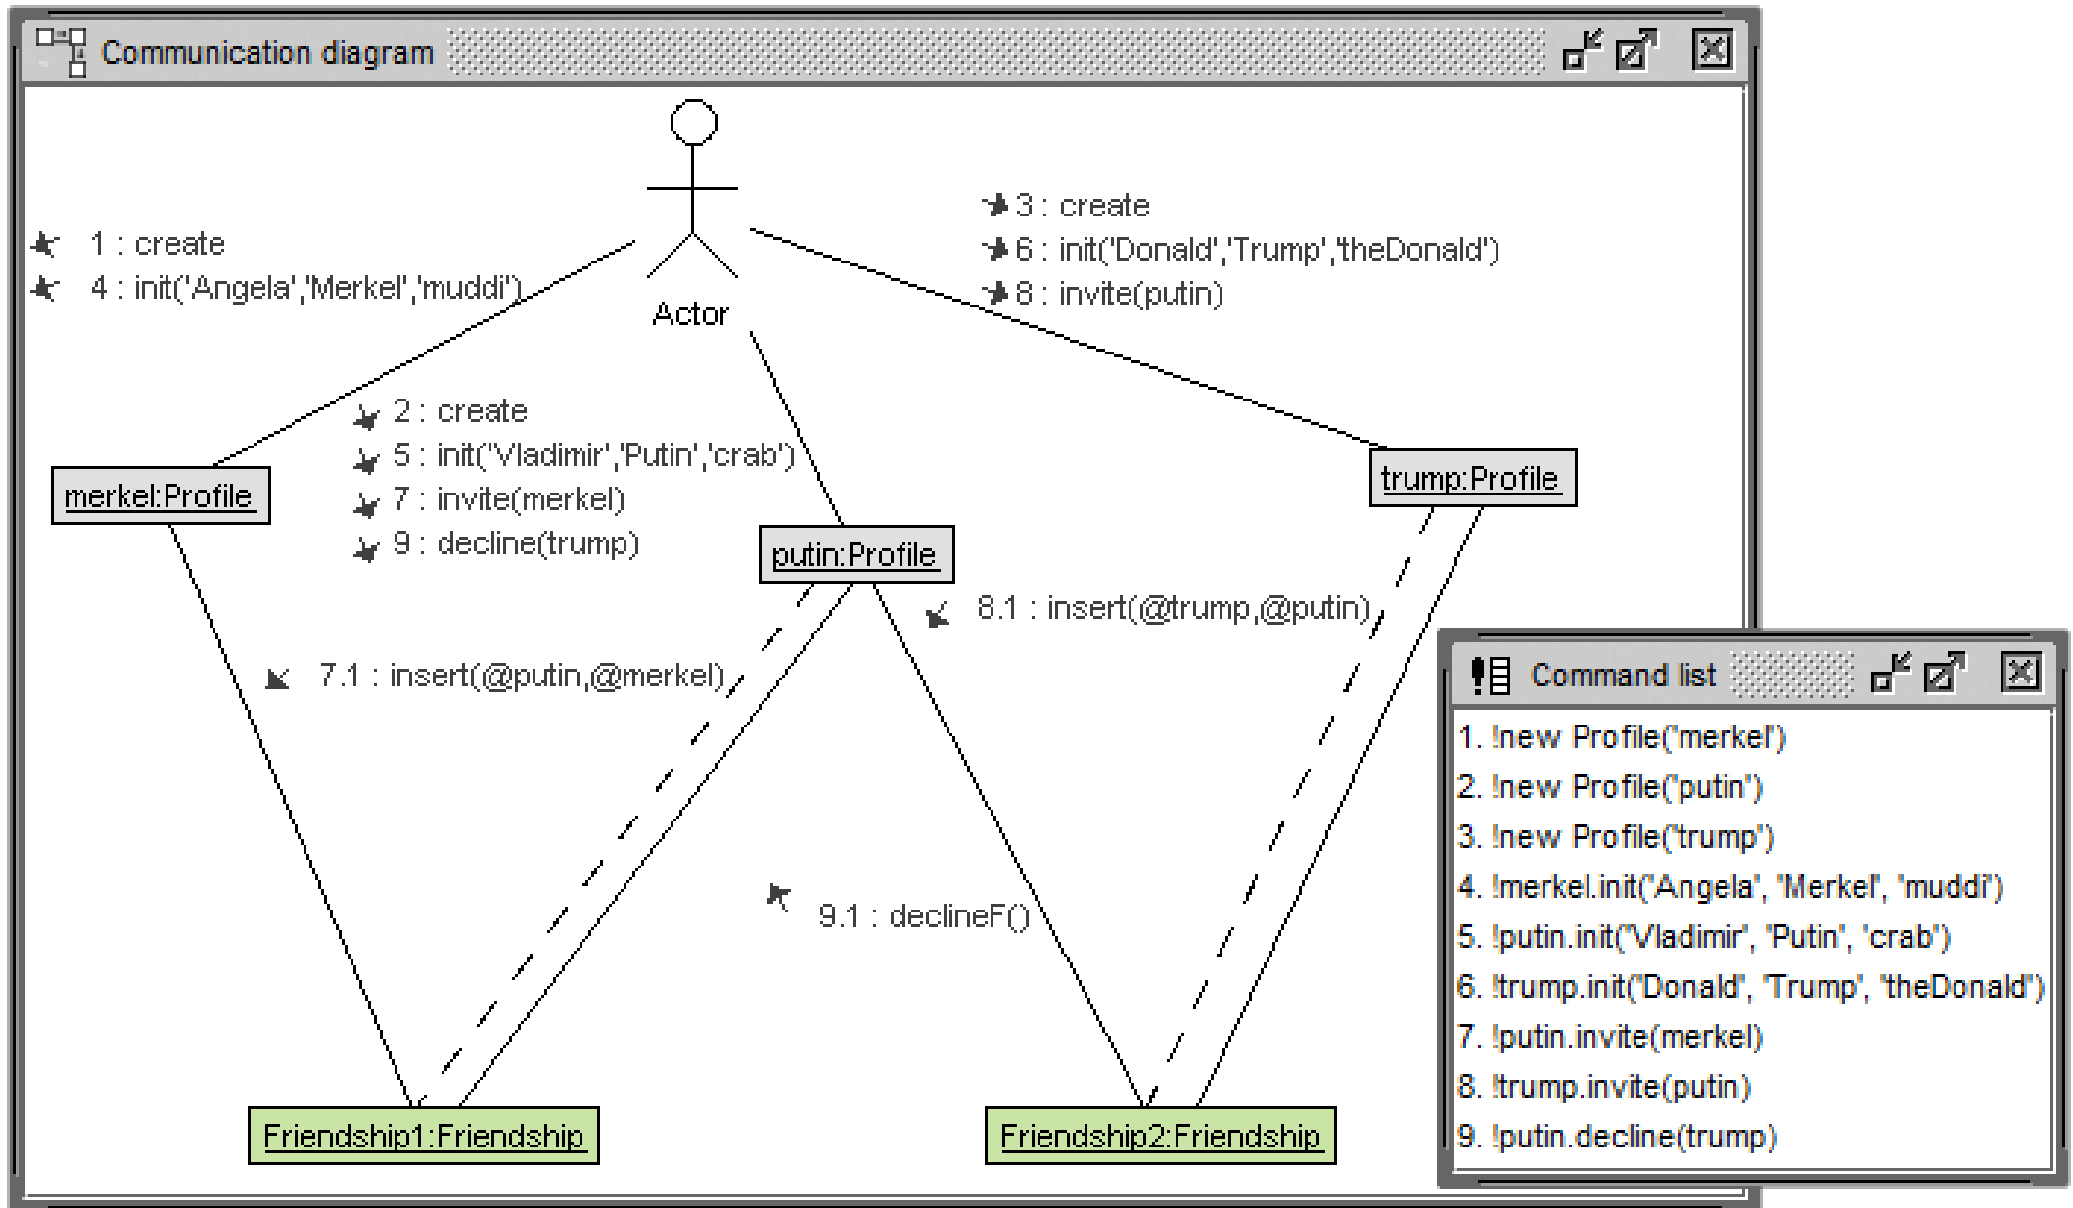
Communication diagram

Actor

1 : create
4 : init('Angela','Merkel','muddi')

3 : create
6 : init('Donald','Trump','theDonald')
8 : invite(putin)

2 : create
5 : init('Vladimir','Putin','crab')
7 : invite(merkel)
9 : decline(trump)

merkel:Profile

putin:Profile

trump:Profile

8.1 : insert(@trump,@putin)

7.1 : insert(@putin,@merkel)

9.1 : declineF()

Friendship1:Friendship

Friendship2:Friendship

Command list

1. !new Profile('merkel')
2. !new Profile('putin')
3. !new Profile('trump')
4. !merkel.init('Angela', 'Merkel', 'muddi')
5. !putin.init('Vladimir', 'Putin', 'crab')
6. !trump.init('Donald', 'Trump', 'theDonald')
7. !putin.invite(merkel)
8. !trump.invite(putin)
9. !putin.decline(trump)